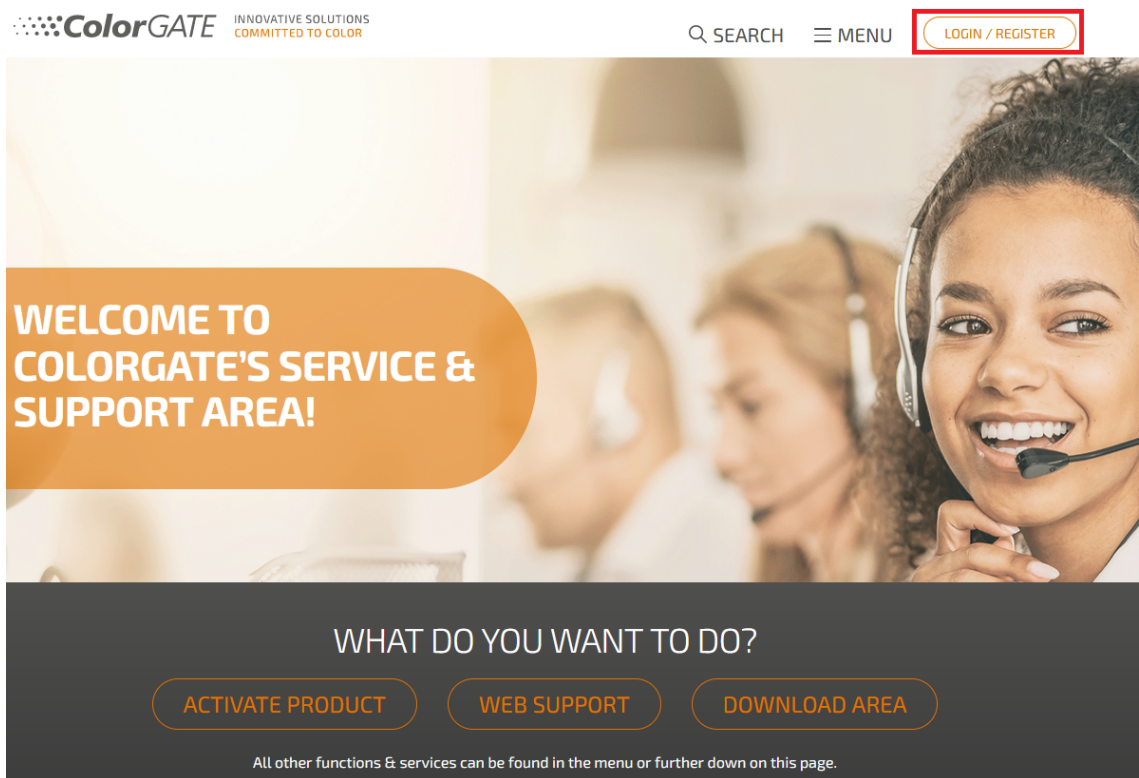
ColorGATE INNOVATIVE SOLUTIONS COMMITTED TO COLOR

SEARCH MENU LOGIN / REGISTER

WELCOME TO COLORGATE'S SERVICE & SUPPORT AREA!

WHAT DO YOU WANT TO DO?

ACTIVATE PRODUCT WEB SUPPORT DOWNLOAD AREA

All other functions & services can be found in the menu or further down on this page.